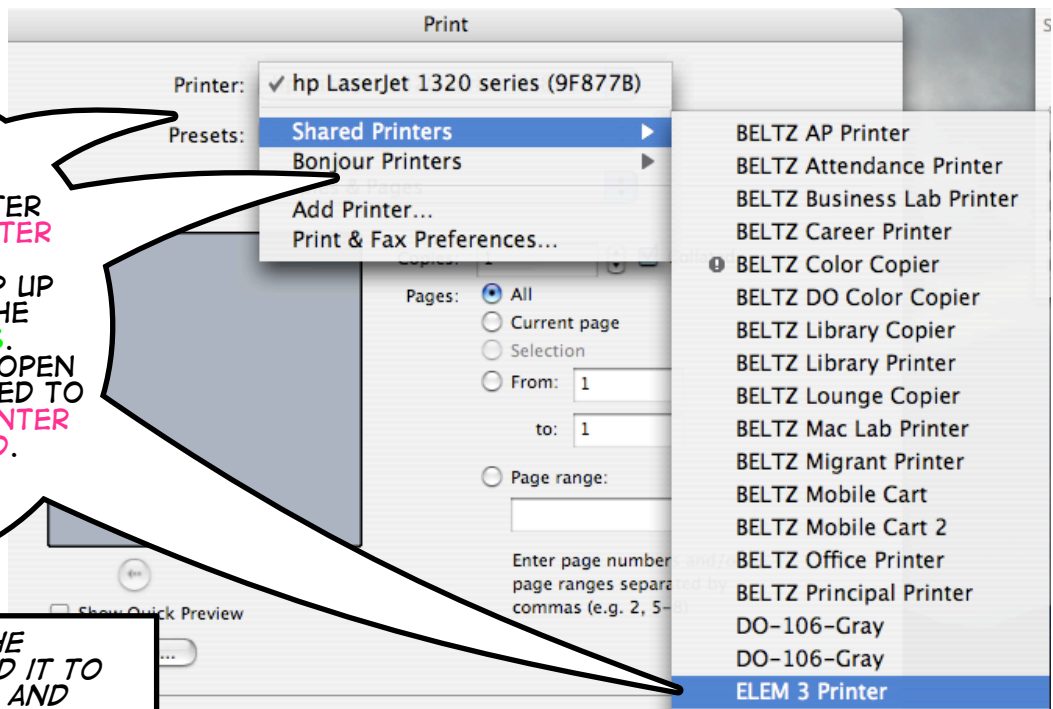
Print

Printer: ✓ hp LaserJet 1320 series (9F877B)

Presets:

Shared Printers

Bonjour Printers

Add Printer...

Print & Fax Preferences...

BELTZ AP Printer
BELTZ Attendance Printer
BELTZ Business Lab Printer
BELTZ Career Printer
BELTZ Color Copier
BELTZ DO Color Copier
BELTZ Library Copier
BELTZ Library Printer
BELTZ Lounge Copier
BELTZ Mac Lab Printer
BELTZ Migrant Printer
BELTZ Mobile Cart
BELTZ Mobile Cart 2
BELTZ Office Printer
BELTZ Principal Printer
DO-106-Gray
DO-106-Gray
ELEM 3 Printer

Copies:

Pages: All
Current page
Selection
From: 1
to: 1
Page range:

Enter page numbers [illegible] page ranges separa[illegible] commas (e.g. 2, 5–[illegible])

Show Quick Preview

TER
TER
P UP
HE
S.
OPEN
ED TO
NTER
D.

HE
D IT TO
AND